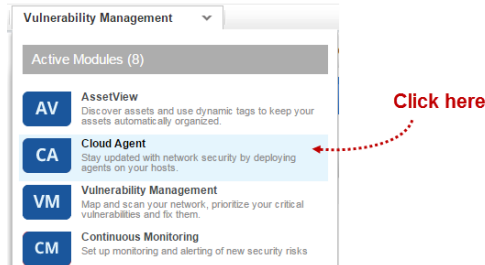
Vulnerability Management

Active Modules (8)

AV
AssetView
Discover assets and use dynamic tags to keep your assets automatically organized.

Click here

CA
Cloud Agent
Stay updated with network security by deploying agents on your hosts.

VM
Vulnerability Management
Map and scan your network, prioritize your critical vulnerabilities and fix them.

CM
Continuous Monitoring
Set up monitoring and alerting of new security risks